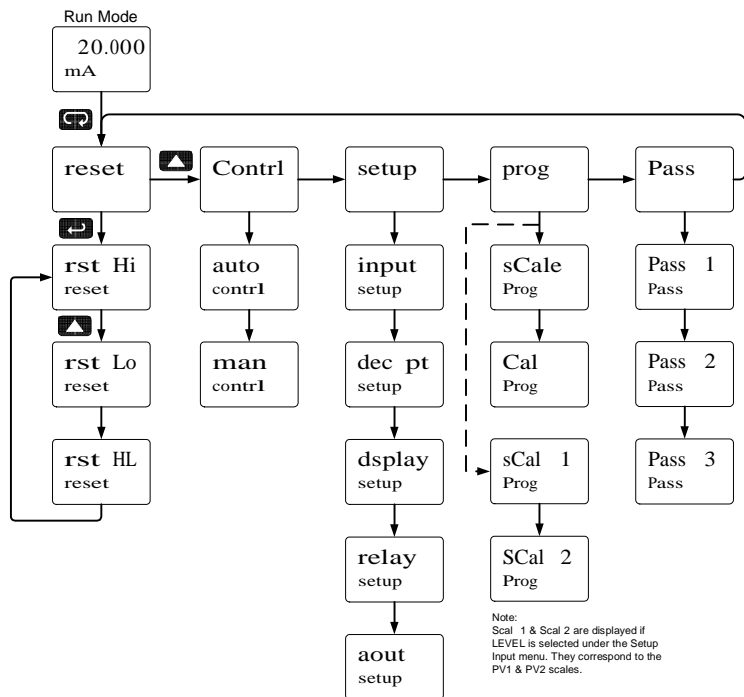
Run Mode

20.000
mA

reset

Contrl

setup

prog

Pass

rst Hi
reset

rst Lo
reset

rst HL
reset

auto
contrl

man
contrl

input
setup

dec pt
setup

dsplay
setup

relay
setup

aout
setup

sCale
Prog

Cal
Prog

sCal 1
Prog

SCal 2
Prog

Pass 1
Pass

Pass 2
Pass

Pass 3
Pass

Note:
Scal 1 & Scal 2 are displayed if LEVEL is selected under the Setup Input menu. They correspond to the PV1 & PV2 scales.